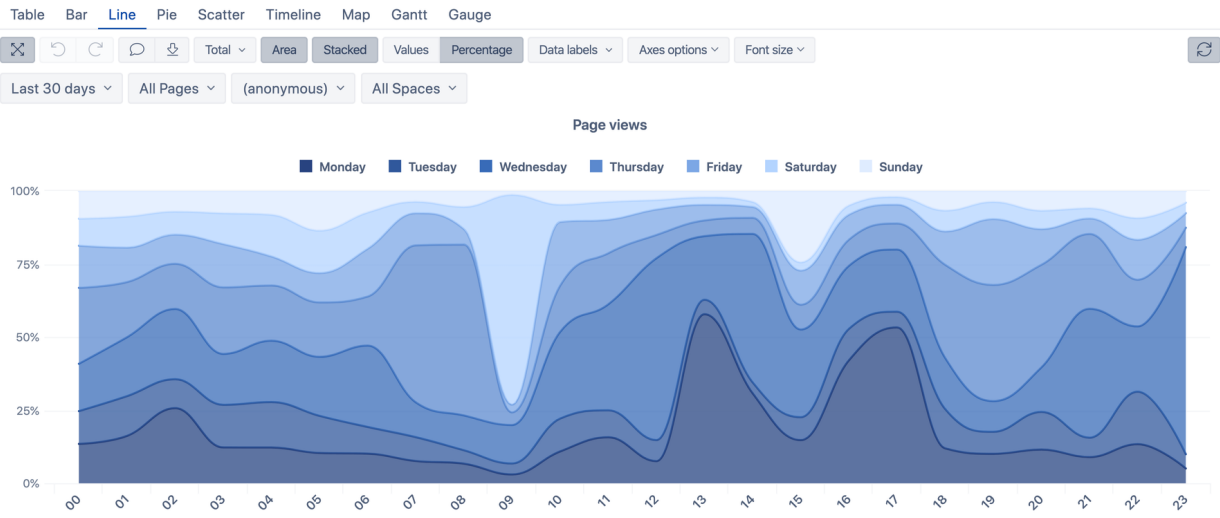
Table Bar Line Pie Scatter Timeline Map Gantt Gauge

Total Area Stacked Values Percentage Data labels Axes options Font size

Last 30 days All Pages (anonymous) All Spaces

Page views

Monday Tuesday Wednesday Thursday Friday Saturday Sunday

100%
75%
50%
25%
0%

00 01 02 03 04 05 06 07 08 09 10 11 12 13 14 15 16 17 18 19 20 21 22 23